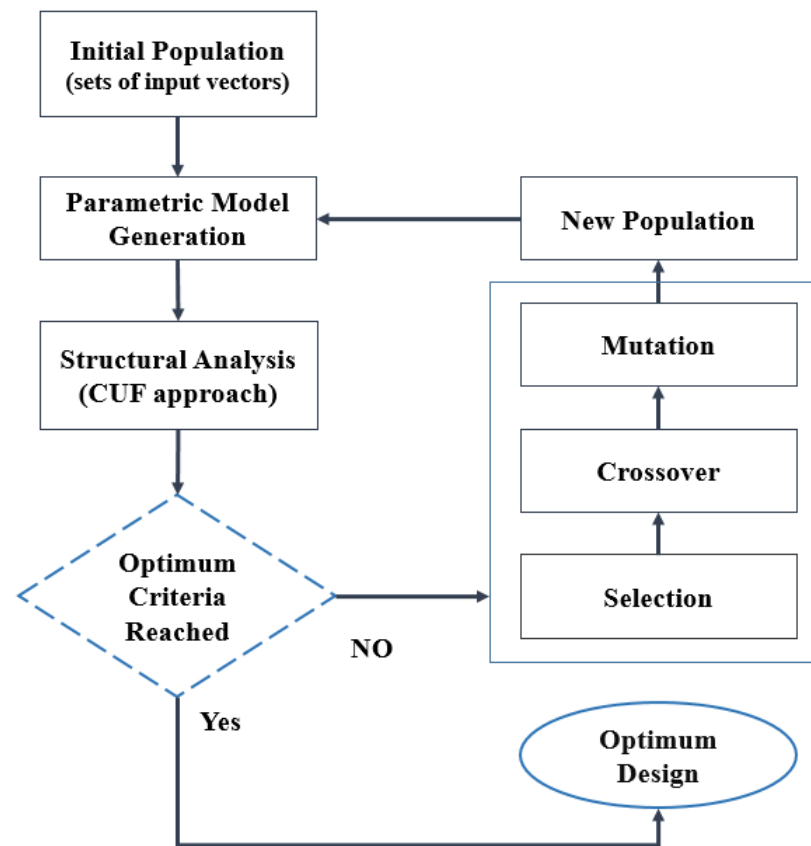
Initial Population
(sets of input vectors)

Parametric Model Generation

New Population

Structural Analysis (CUF approach)

Mutation

Crossover

Optimum Criteria Reached

Selection

NO

Yes

Optimum Design